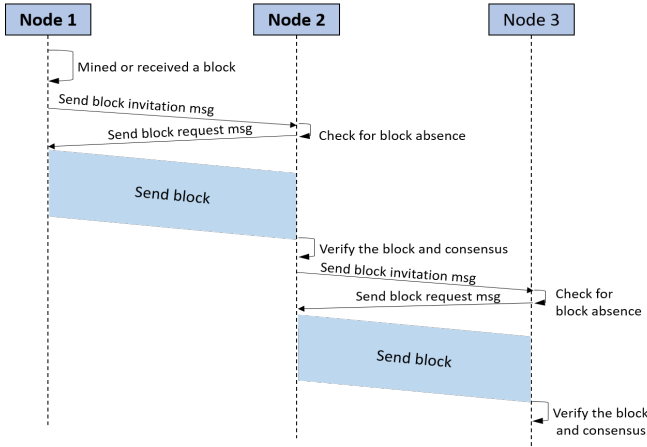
Node 1

Node 2

Node 3

Mined or received a block

Send block invitation msg

Send block request msg

Check for block absence

Send block

Verify the block and consensus

Send block invitation msg

Send block request msg

Check for block absence

Send block

Verify the block and consensus